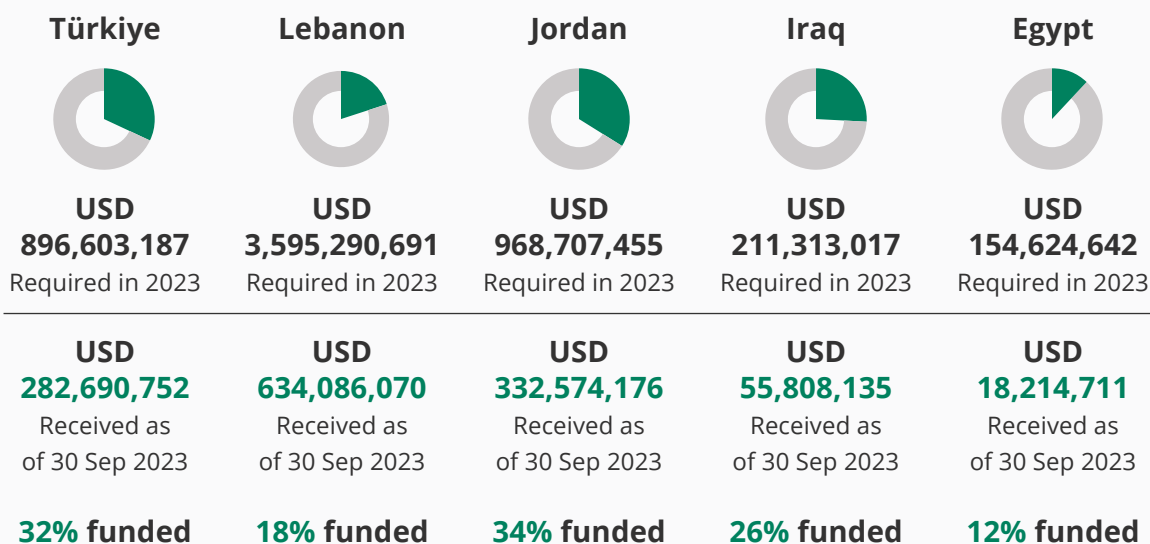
Türkiye

USD
896,603,187
Required in 2023

USD
282,690,752
Received as of 30 Sep 2023

32% funded

Lebanon

USD
3,595,290,691
Required in 2023

USD
634,086,070
Received as of 30 Sep 2023

18% funded

Jordan

USD
968,707,455
Required in 2023

USD
332,574,176
Received as of 30 Sep 2023

34% funded

Iraq

USD
211,313,017
Required in 2023

USD
55,808,135
Received as of 30 Sep 2023

26% funded

Egypt

USD
154,624,642
Required in 2023

USD
18,214,711
Received as of 30 Sep 2023

12% funded